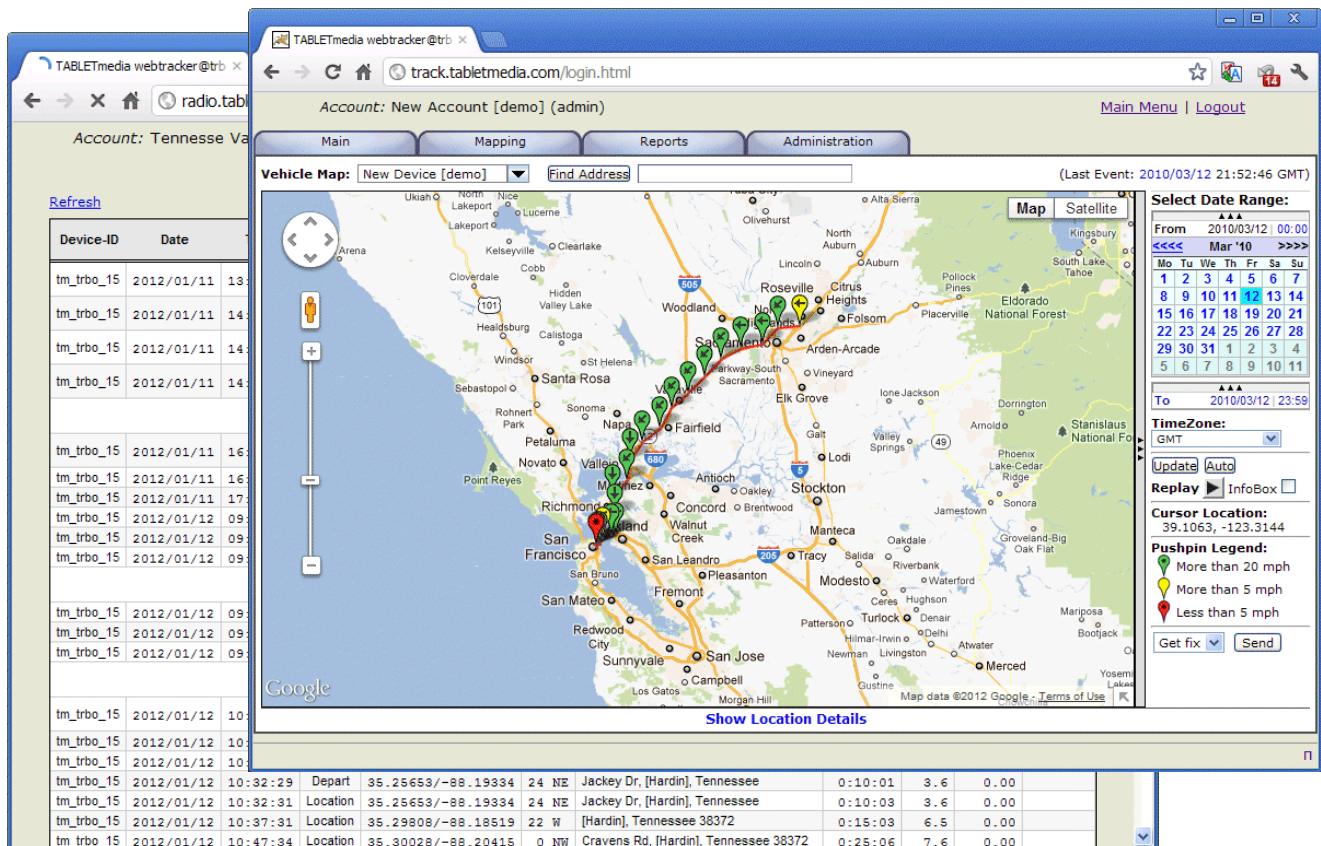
TABLETmedia webtracker@trb ×

radio.table

Account: Tennessee Va

Refresh

| Device-ID | Date | |
|---|---|---|
| tm_trbo_15 | 2012/01/11 | 13: |
| tm_trbo_15 | 2012/01/11 | 14: |
| tm_trbo_15 | 2012/01/11 | 14: |
| tm_trbo_15 | 2012/01/11 | 14: |
| tm_trbo_15 | 2012/01/11 | 16: |
| tm_trbo_15 | 2012/01/11 | 16: |
| tm_trbo_15 | 2012/01/11 | 17: |
| tm_trbo_15 | 2012/01/12 | 09: |
| tm_trbo_15 | 2012/01/12 | 09: |
| tm_trbo_15 | 2012/01/12 | 09: |
| tm_trbo_15 | 2012/01/12 | 09: |
| tm_trbo_15 | 2012/01/12 | 09: |
| tm_trbo_15 | 2012/01/12 | 09: |
| tm_trbo_15 | 2012/01/12 | 10: |
| tm_trbo_15 | 2012/01/12 | 10: |
| tm_trbo_15 | 2012/01/12 | 10: |
| tm_trbo_15 | 2012/01/12 | 10:32:29 | Depart | 35.25653/-88.19334 | 24 NE | Jackey Dr, [Hardin], Tennessee | 0:10:01 | 3.6 | 0.00 |
| tm_trbo_15 | 2012/01/12 | 10:32:31 | Location | 35.25653/-88.19334 | 24 NE | Jackey Dr, [Hardin], Tennessee | 0:10:03 | 3.6 | 0.00 |
| tm_trbo_15 | 2012/01/12 | 10:37:31 | Location | 35.29808/-88.18519 | 22 W | [Hardin], Tennessee 38372 | 0:15:03 | 6.5 | 0.00 |
| tm_trbo_15 | 2012/01/12 | 10:47:34 | Location | 35.30028/-88.20415 | 0 NW | Cravens Rd, [Hardin], Tennessee 38372 | 0:25:06 | 7.6 | 0.00 |

TABLETmedia webtracker@trb ×

track.tabletmedia.com/login.html

Account: New Account [demo] (admin)

Main Menu | Logout

Main | Mapping | Reports | Administration

Vehicle Map: New Device [demo] | Find Address

(Last Event: 2010/03/12 21:52:46 GMT)

Map | Satellite

Ukiah, Lakeport, Kelseyville, Clearlake, Cobb, Cloverdale, Hidden Valley Lake, Healdsburg, Calistoga, Windsor, St Helena, Sebastopol, Santa Rosa, Rohnert Park, Sonoma, Napa, Petaluma, Novato, Vallejo, Point Reyes, Martinez, Richmond, San Francisco, Oakland, Walnut Creek, Concord, San Leandro, San Bruno, San Mateo, Redwood City, Fremont, Pleasanton, Sunnyvale, San Jose, Campbell, Los Gatos, Morgan Hill, Antioch, Oakley, Brentwood, Tracy, Stockton, Manteca, Salida, Modesto, Ceres, Turlock, Hughson, Denair, Waterford, Riverbank, Oakdale, Patterson, Newman, Gustine, Hilmar-Irwin, Livingston, Delhi, Atwater, Merced, Fairfield, Vacaville, Woodland, Sacramento, Parkway-South Sacramento, Elk Grove, Vineyard, Arden-Arcade, Roseville, Citrus Heights, Folsom, Lincoln, North Auburn, Auburn, Olivehurst, Alta Sierra, Placerville, Pollock Pines, Eldorado National Forest, Ione, Jackson, Galt, Lodi, Valley Springs, Dorrington, Stanislaus National Forest, Phoenix Lake-Cedar Ridge, Sonora, Jamestown, Groveland-Big Oak Flat, Kingsbury, South Lake Tahoe, Lake Tahoe, Laspesoa, Bootjack, 505, 101, 80, 680, 5, 205

Google

Map data ©2012 Google - Terms of Use

Select Date Range:

From 2010/03/12 | 00:00

<<<< Mar '10 >>>>

| Mo | Tu | We | Th | Fr | Sa | Su |
|---|---|---|---|---|---|---|
| 1 | 2 | 3 | 4 | 5 | 6 | 7 |
| 8 | 9 | 10 | 11 | 12 | 13 | 14 |
| 15 | 16 | 17 | 18 | 19 | 20 | 21 |
| 22 | 23 | 24 | 25 | 26 | 27 | 28 |
| 29 | 30 | 31 | 1 | 2 | 3 | 4 |
| 5 | 6 | 7 | 8 | 9 | 10 | 11 |

To 2010/03/12 | 23:59

TimeZone:
GMT

Update | Auto

Replay InfoBox

Cursor Location:
39.1063, -123.3144

Pushpin Legend:
More than 20 mph
More than 5 mph
Less than 5 mph

Get fix | Send

Show Location Details